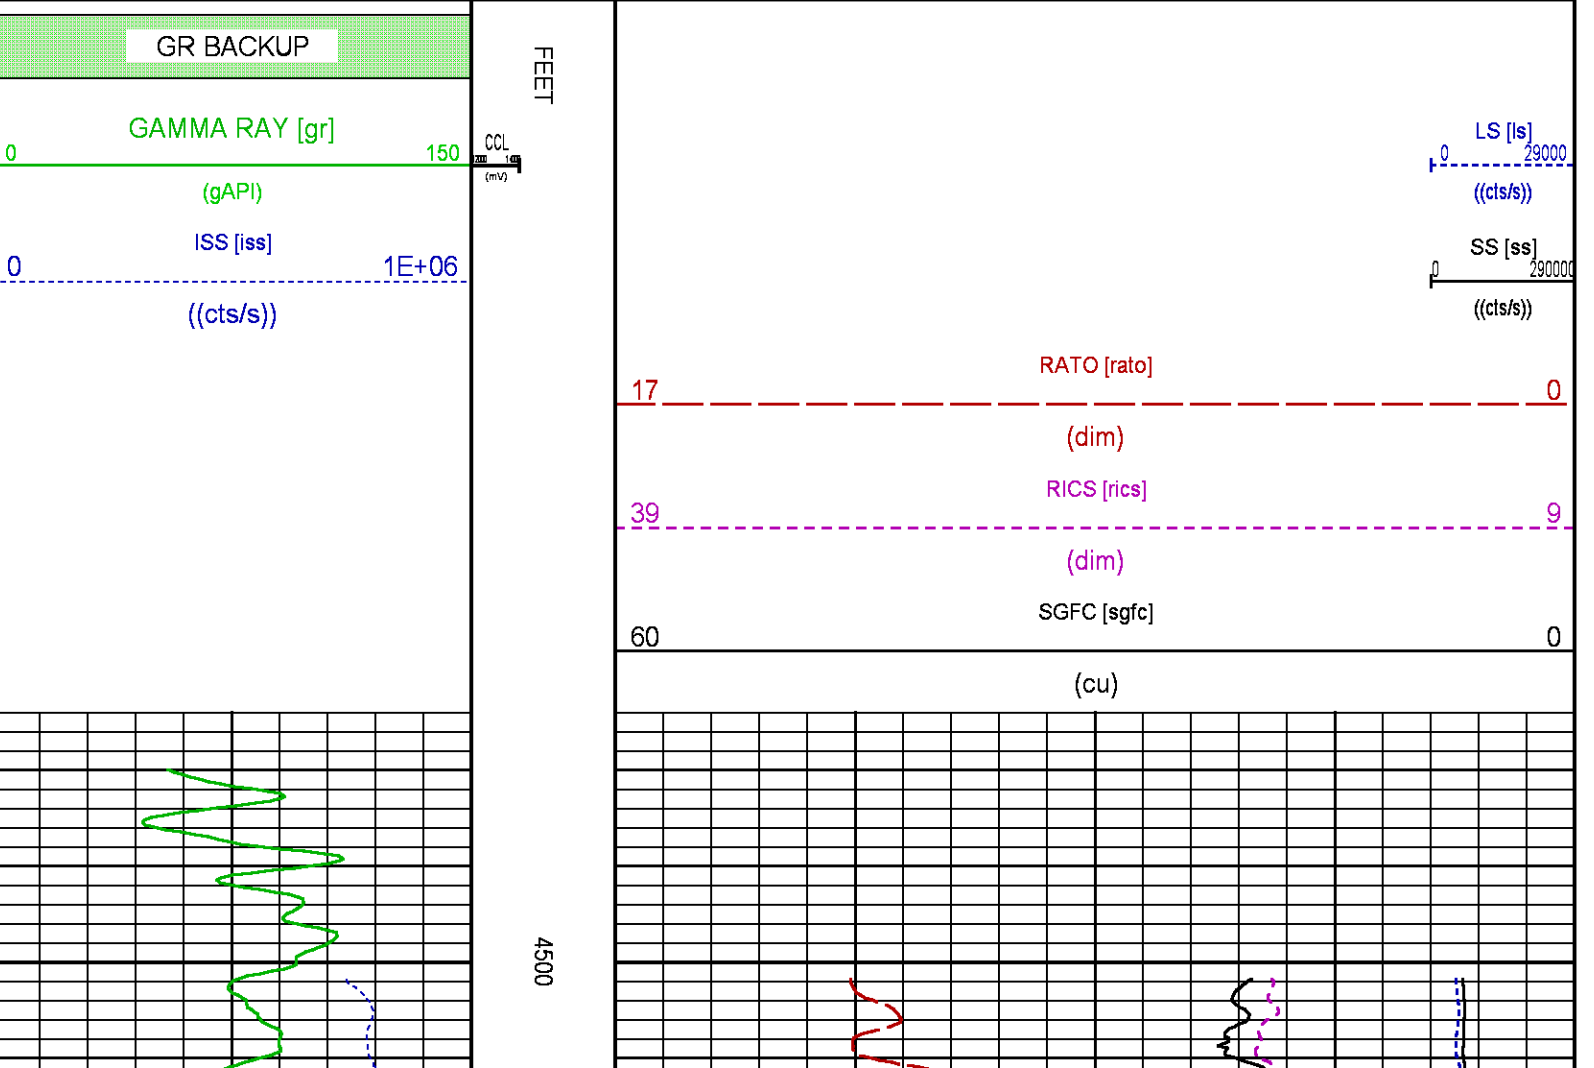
GR BACKUP

GAMMA RAY [gr]

0 150

(gAPI)

ISS [iss]

0 1E+06

((cts/s))

CCL
200 1400
(mV)

FEET

4500

LS [ls]
0 29000
((cts/s))

SS [ss]
0 290000
((cts/s))

RATO [rato]
17 0
(dim)

RICS [rics]
39 9
(dim)

SGFC [sgfc]
60 0
(cu)